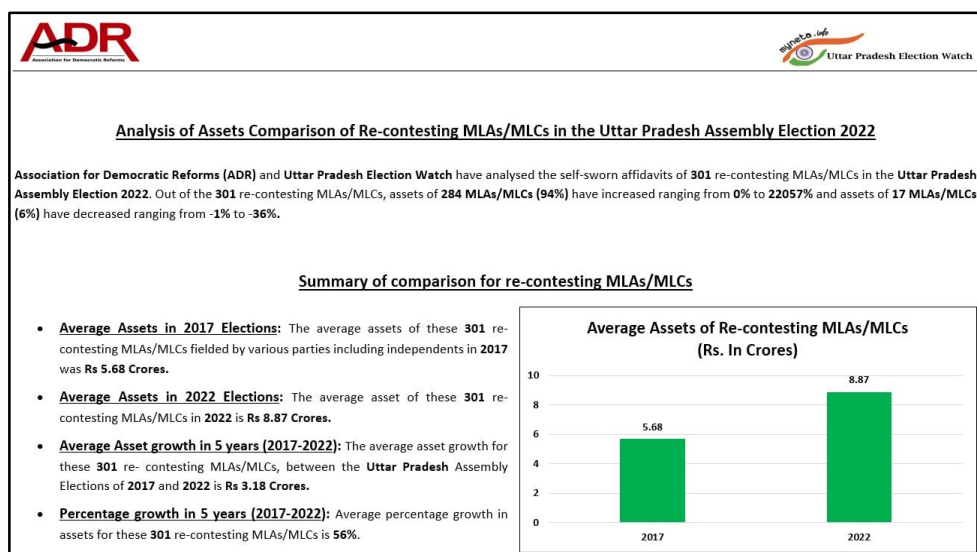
ADR
Association for Democratic Reforms

myneta.info
Uttar Pradesh Election Watch

Analysis of Assets Comparison of Re-contesting MLAs/MLCs in the Uttar Pradesh Assembly Election 2022

Association for Democratic Reforms (ADR) and Uttar Pradesh Election Watch have analysed the self-sworn affidavits of 301 re-contesting MLAs/MLCs in the Uttar Pradesh Assembly Election 2022. Out of the 301 re-contesting MLAs/MLCs, assets of 284 MLAs/MLCs (94%) have increased ranging from 0% to 22057% and assets of 17 MLAs/MLCs (6%) have decreased ranging from -1% to -36%.

Summary of comparison for re-contesting MLAs/MLCs

- Average Assets in 2017 Elections: The average assets of these 301 re-contesting MLAs/MLCs fielded by various parties including independents in 2017 was Rs 5.68 Crores.
- Average Assets in 2022 Elections: The average asset of these 301 re-contesting MLAs/MLCs in 2022 is Rs 8.87 Crores.
- Average Asset growth in 5 years (2017-2022): The average asset growth for these 301 re- contesting MLAs/MLCs, between the Uttar Pradesh Assembly Elections of 2017 and 2022 is Rs 3.18 Crores.
- Percentage growth in 5 years (2017-2022): Average percentage growth in assets for these 301 re-contesting MLAs/MLCs is 56%.

Average Assets of Re-contesting MLAs/MLCs
(Rs. In Crores)

10
8
6
4
2
0

5.68
8.87

2017
2022